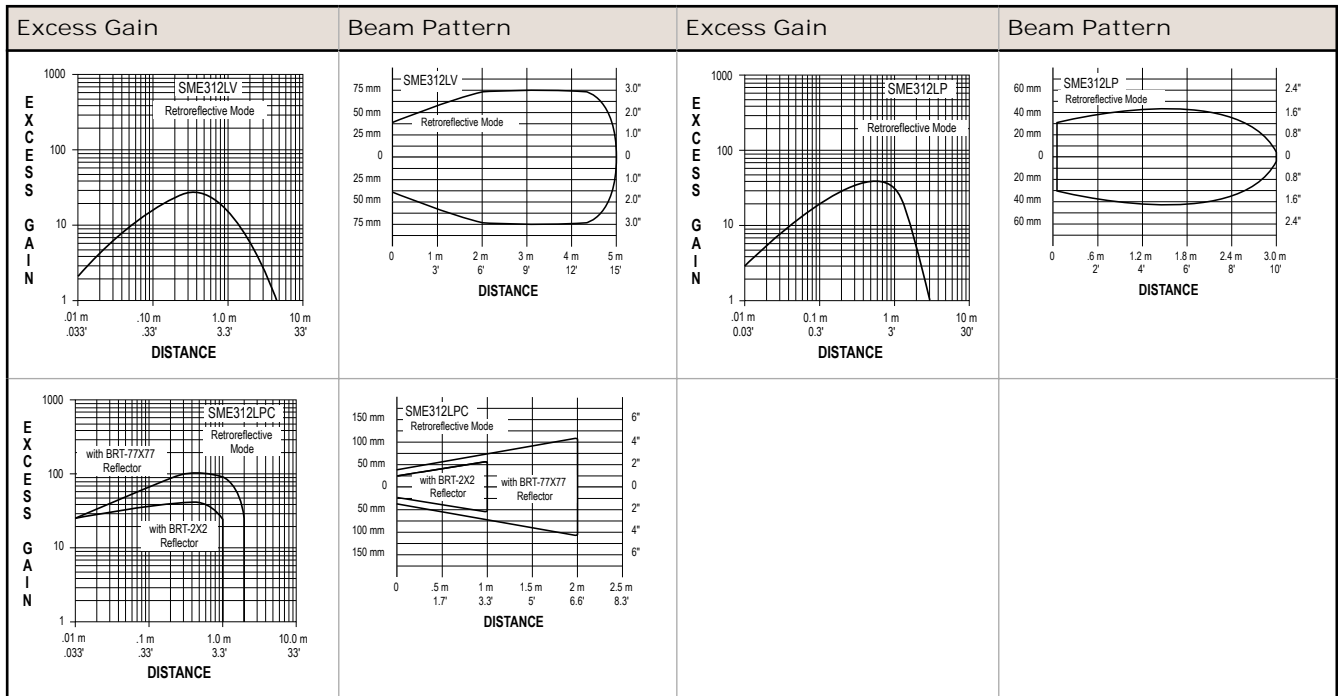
| Excess Gain | Beam Pattern | Excess Gain | Beam Pattern |
|---|---|---|---|
| 1000 SME312LV Retroreflective Mode 100 10 1 EXCESS GAIN .01 m .033' .10 m .33' 1.0 m 3.3' 10 m 33' DISTANCE | SME312LV 75 mm 50 mm 25 mm 0 25 mm 50 mm 75 mm Retroreflective Mode 3.0" 2.0" 1.0" 0 1.0" 2.0" 3.0" 0 1 m 3' 2 m 6' 3 m 9' 4 m 12' 5 m 15' DISTANCE | 1000 SME312LP Retroreflective Mode 100 10 1 EXCESS GAIN .01 m 0.03' 0.1 m 0.3' 1 m 3' 10 m 30' DISTANCE | SME312LP 60 mm 40 mm 20 mm 0 20 mm 40 mm 60 mm Retroreflective Mode 2.4" 1.6" 0.8" 0 0.8" 1.6" 2.4" 0 .6 m 2' 1.2 m 4' 1.8 m 6' 2.4 m 8' 3.0 m 10' DISTANCE |
| 1000 SME312LPC Retroreflective Mode with BRT-77X77 Reflector with BRT-2X2 Reflector 100 10 1 EXCESS GAIN .01 m .033' .1 m .33' 1.0 m 3.3' 10.0 m 33' DISTANCE | SME312LPC Retroreflective Mode 150 mm 100 mm 50 mm 0 50 mm 100 mm 150 mm with BRT-2X2 Reflector with BRT-77X77 Reflector 6" 4" 2" 0 2" 4" 6" 0 .5 m 1.7' 1 m 3.3' 1.5 m 5' 2 m 6.6' 2.5 m 8.3' DISTANCE | | |